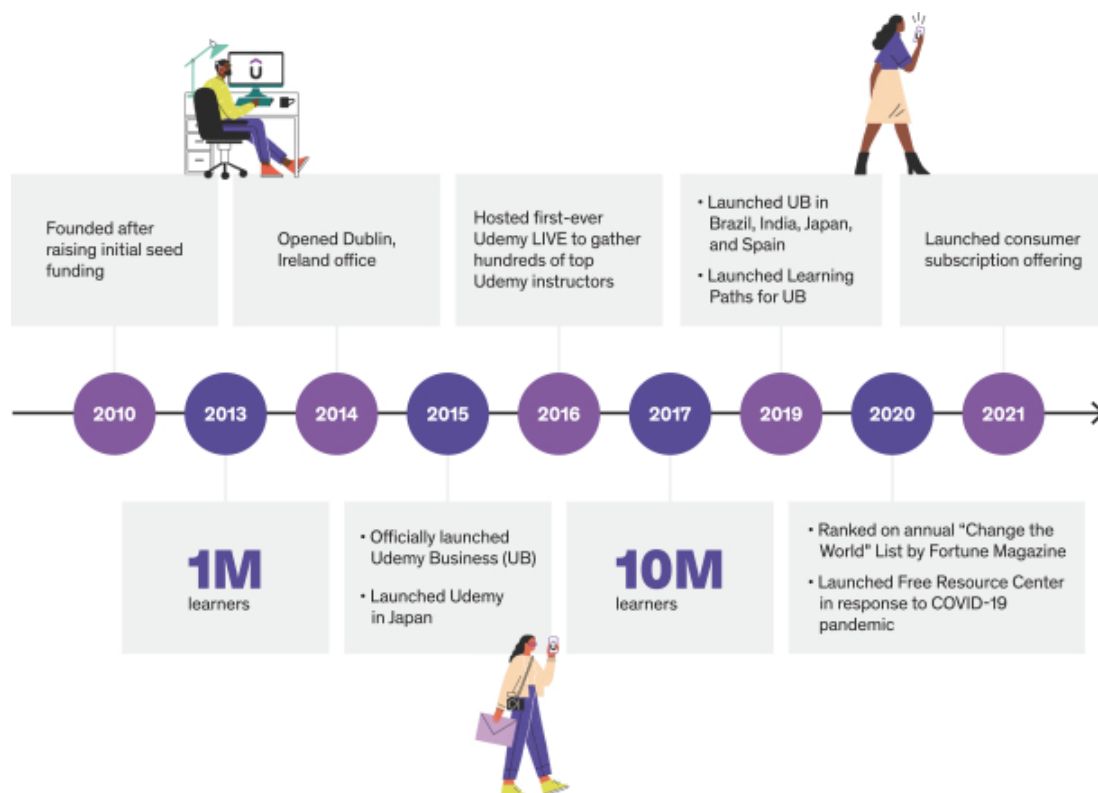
Founded after raising initial seed funding

Opened Dublin, Ireland office

Hosted first-ever Udemy LIVE to gather hundreds of top Udemy instructors

• Launched UB in Brazil, India, Japan, and Spain
• Launched Learning Paths for UB

Launched consumer subscription offering

2010 2013 2014 2015 2016 2017 2019 2020 2021

1M learners

• Officially launched Udemy Business (UB)
• Launched Udemy in Japan

10M learners

• Ranked on annual "Change the World" List by Fortune Magazine
• Launched Free Resource Center in response to COVID-19 pandemic